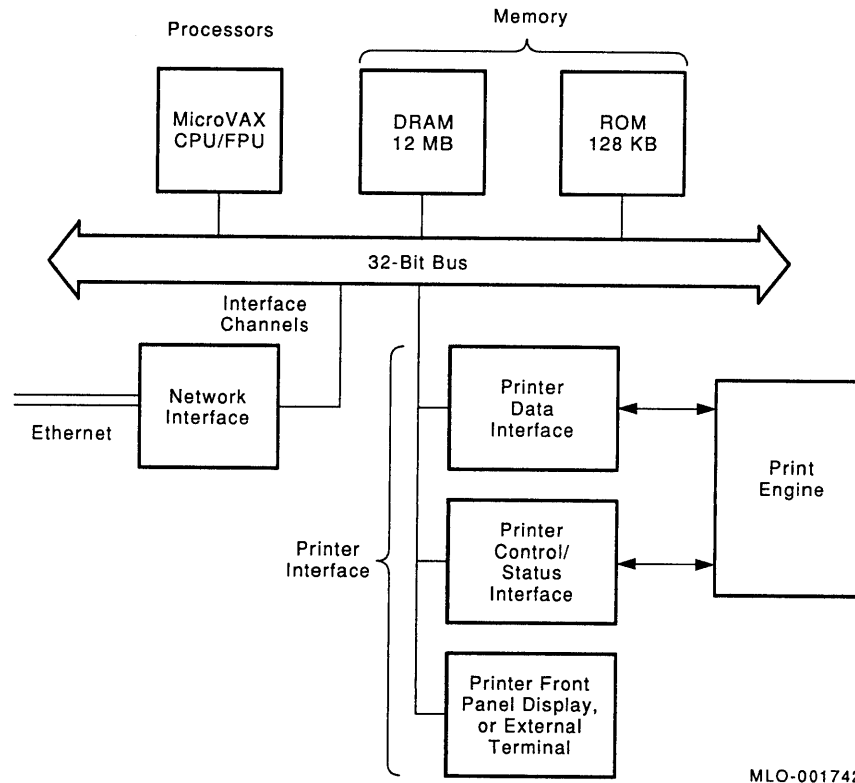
Processors

Memory

MicroVAX CPU/FPU

DRAM 12 MB

ROM 128 KB

32-Bit Bus

Interface Channels

Network Interface

Ethernet

Printer Interface

Printer Data Interface

Printer Control/ Status Interface

Printer Front Panel Display, or External Terminal

Print Engine

MLO-00174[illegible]